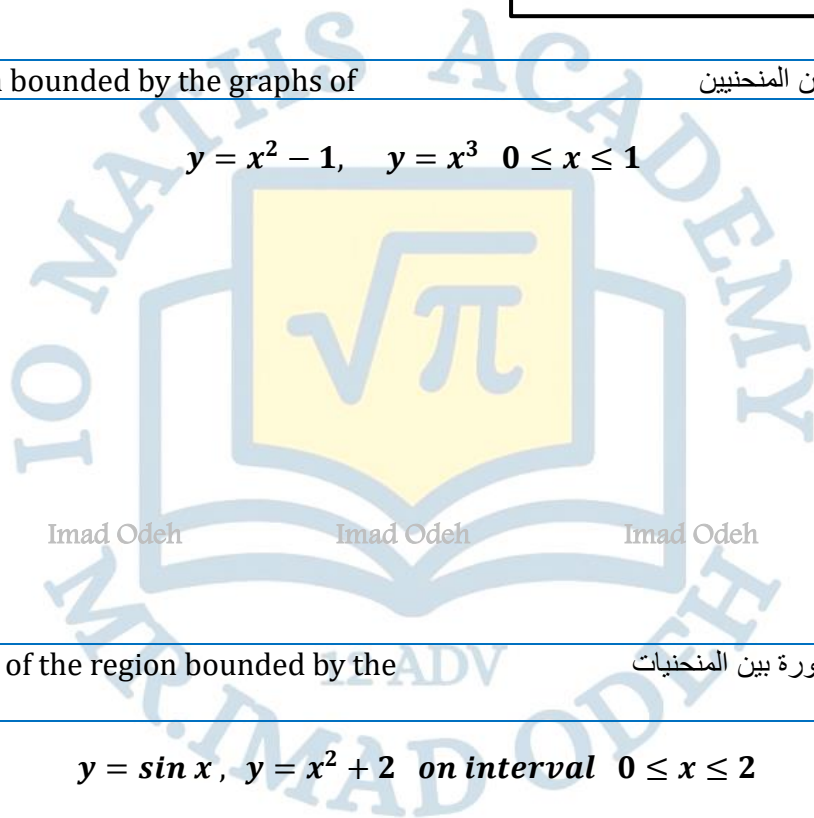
bounded by the graphs of

ن المنحنيين

$y = x^2 - 1, \quad y = x^3 \quad 0 \le x \le 1$

IO MATHS ACADEMY

$\sqrt{\pi}$

Imad Odeh Imad Odeh Imad Odeh

MR.IMAD ODEH

of the region bounded by the

ورة بين المنحنيات

ADV

$y = \sin x\,, \;\; y = x^2 + 2 \;\; on\ interval \;\; 0 \le x \le 2$